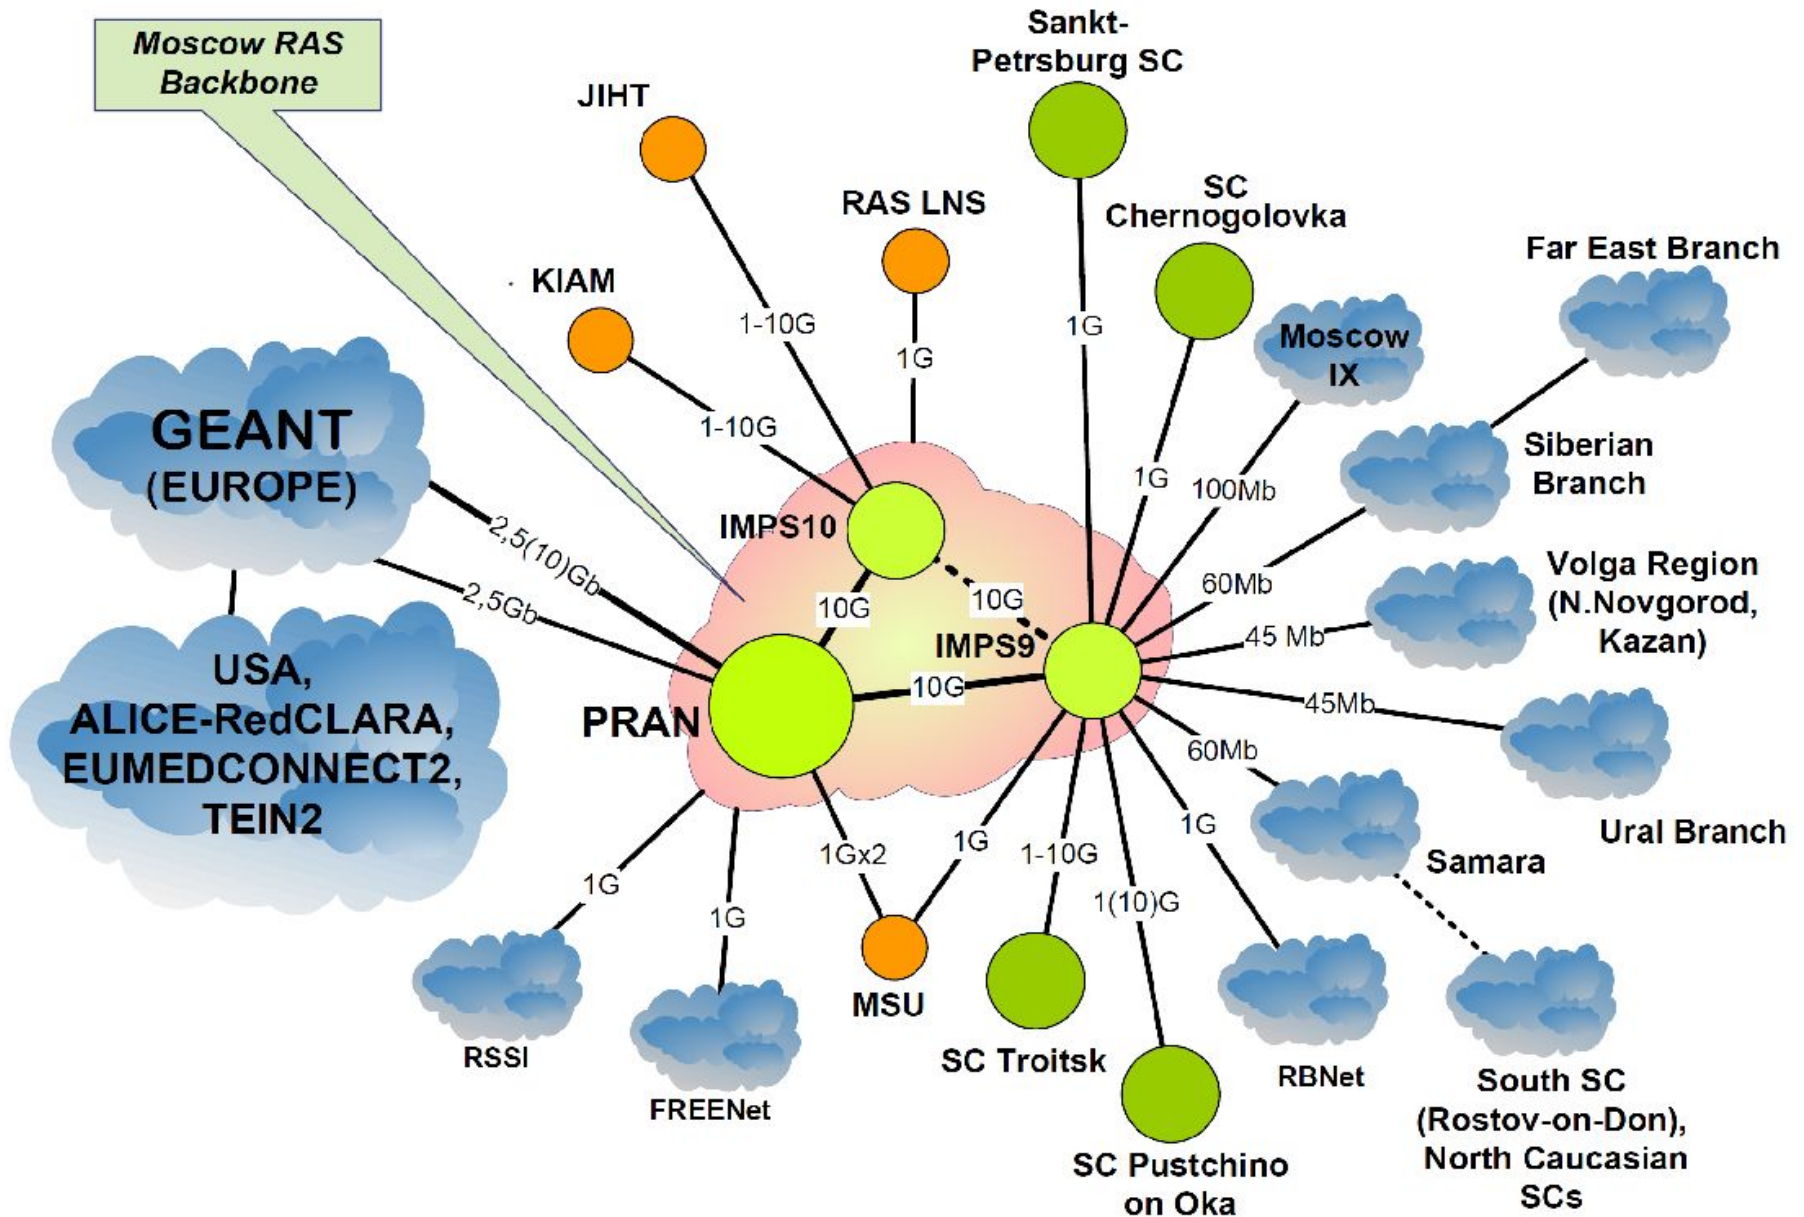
Moscow RAS Backbone

JIHT

Sankt-Petrsburg SC

RAS LNS

SC Chernogolovka

Far East Branch

KIAM

1-10G

1G

1G

Moscow IX

1-10G

GEANT (EUROPE)

1G

100Mb

Siberian Branch

IMPS10

2,5(10)Gb

2,5Gb

10G

10G

60Mb

Volga Region (N.Novgorod, Kazan)

IMPS9

45 Mb

USA, ALICE-RedCLARA, EUMEDCONNECT2, TEIN2

PRAN

10G

45Mb

60Mb

Ural Branch

1Gx2

1G

1-10G

1G

Samara

1G

1G

1(10)G

MSU

RSSI

FREENet

SC Troitsk

RBNet

SC Pustchino on Oka

South SC (Rostov-on-Don), North Caucasian SCs